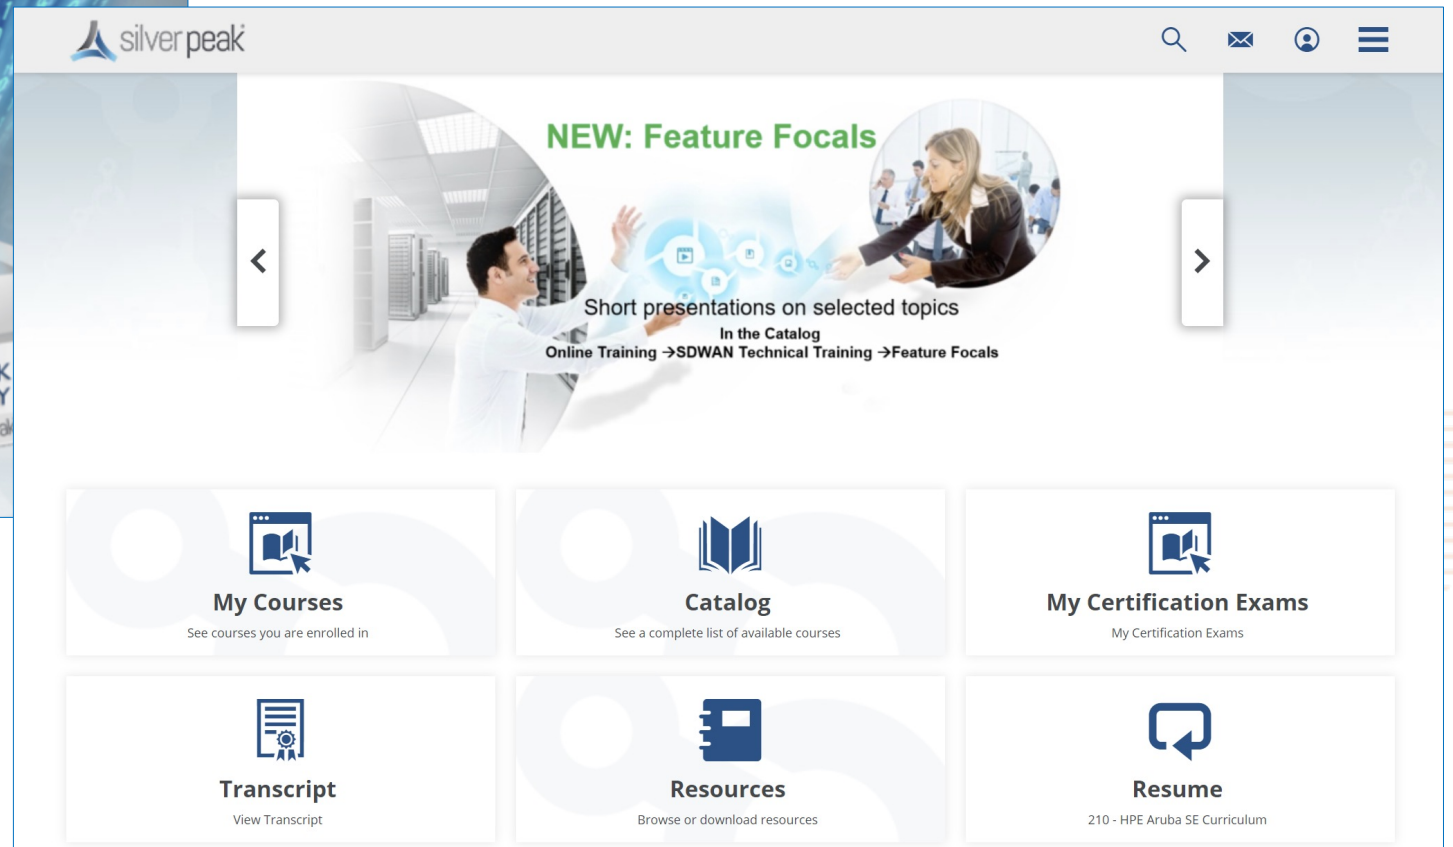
silver peak

NEW: Feature Focals

Short presentations on selected topics
In the Catalog
Online Training →SDWAN Technical Training →Feature Focals

My Courses
See courses you are enrolled in

Catalog
See a complete list of available courses

My Certification Exams
My Certification Exams

Transcript
View Transcript

Resources
Browse or download resources

Resume
210 - HPE Aruba SE Curriculum